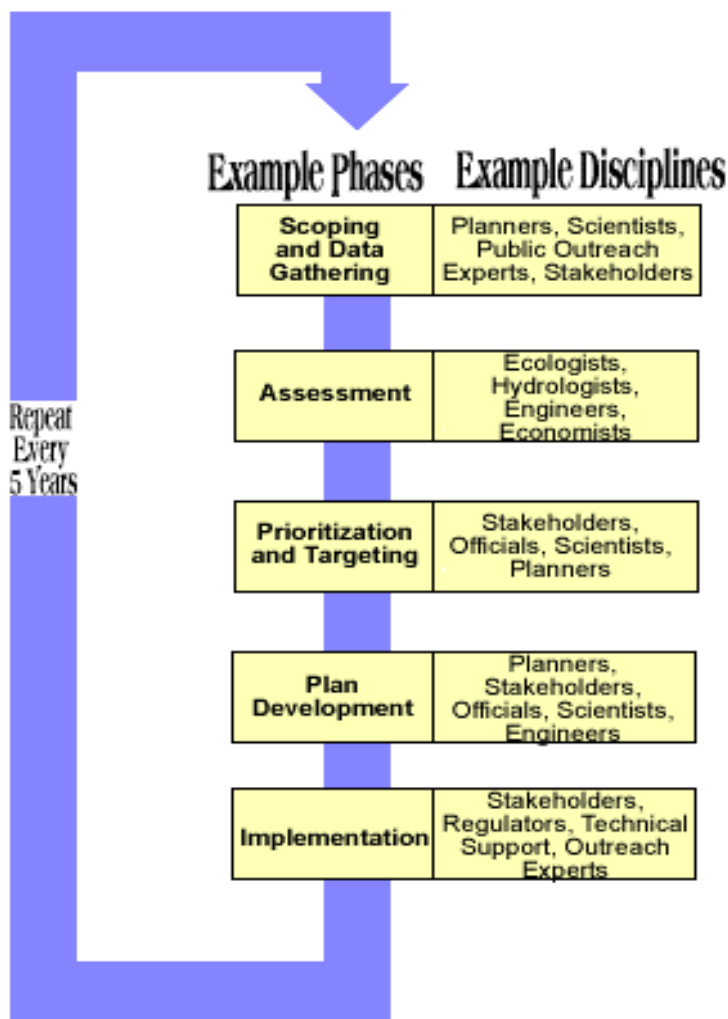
| Example Phases | Example Disciplines |
|---|---|
| Scoping and Data Gathering | Planners, Scientists, Public Outreach Experts, Stakeholders |
| Assessment | Ecologists, Hydrologists, Engineers, Economists |
| Prioritization and Targeting | Stakeholders, Officials, Scientists, Planners |
| Plan Development | Planners, Stakeholders, Officials, Scientists, Engineers |
| Implementation | Stakeholders, Regulators, Technical Support, Outreach Experts |

Repeat Every 5 Years